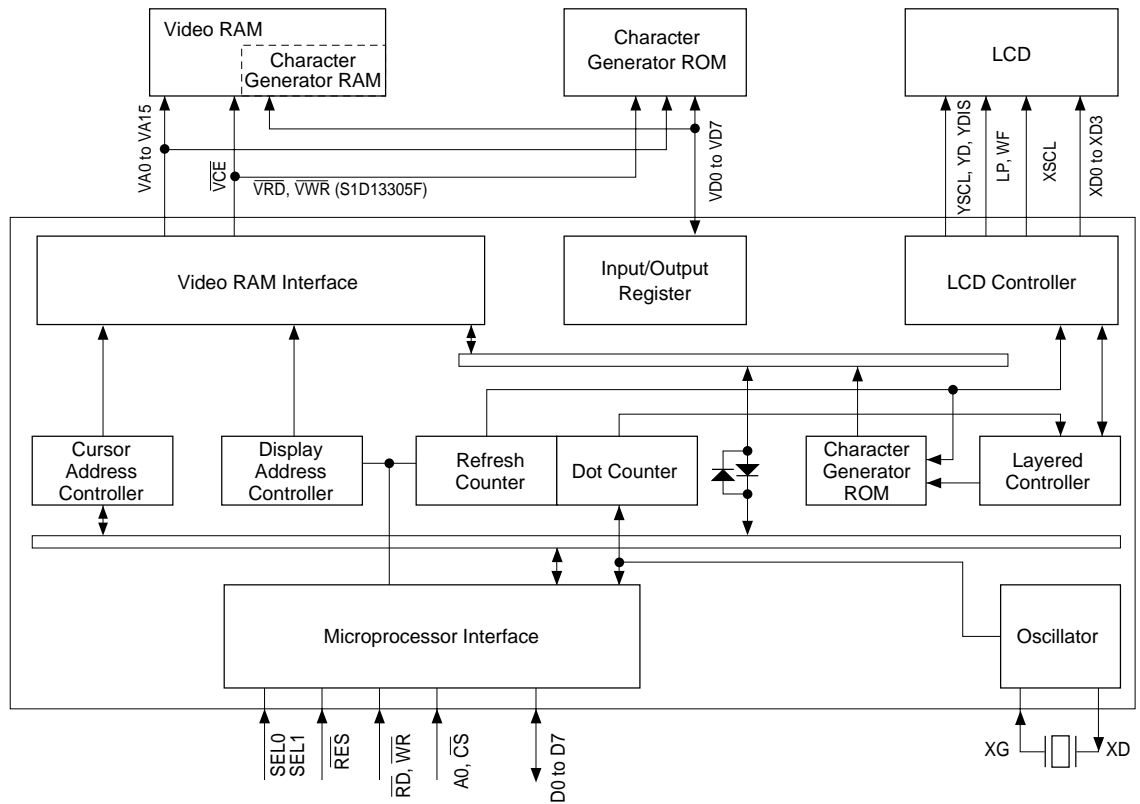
Video RAM

Character Generator RAM

Character Generator ROM

LCD

VA0 to VA15

$\overline{VCE}$

$\overline{VRD}$, $\overline{VWR}$ (S1D13305F)

VD0 to VD7

YSCL, YD, YDIS

LP, WF

XSCL

XD0 to XD3

Video RAM Interface

Input/Output Register

LCD Controller

Cursor Address Controller

Display Address Controller

Refresh Counter

Dot Counter

Character Generator ROM

Layered Controller

Microprocessor Interface

Oscillator

SEL0 SEL1

$\overline{RES}$

$\overline{RD}$, $\overline{WR}$

A0, $\overline{CS}$

D0 to D7

XG

XD